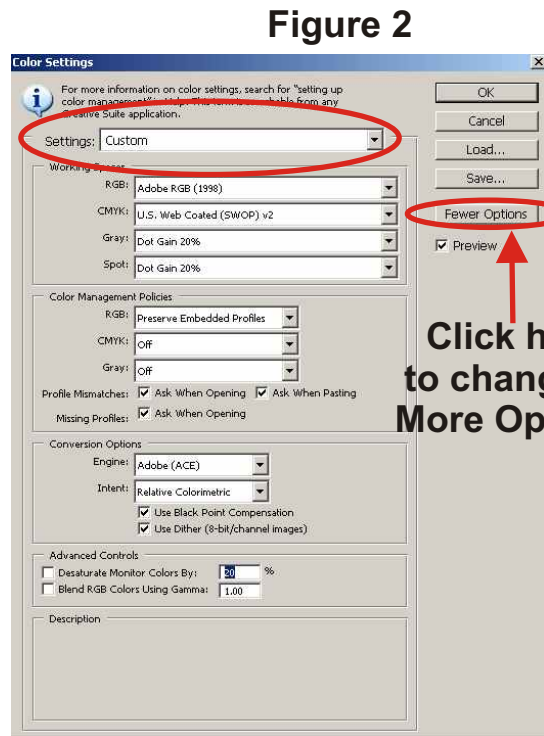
Figure 2

Color Settings

For more information on color settings, search for "setting up color management" in Help. This term is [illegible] from any Creative Suite application.

Settings: Custom

Working Spaces

RGB: Adobe RGB (1998)

CMYK: U.S. Web Coated (SWOP) v2

Gray: Dot Gain 20%

Spot: Dot Gain 20%

Color Management Policies

RGB: Preserve Embedded Profiles

CMYK: Off

Gray: Off

Profile Mismatches: Ask When Opening Ask When Pasting

Missing Profiles: Ask When Opening

Conversion Options

Engine: Adobe (ACE)

Intent: Relative Colorimetric

Use Black Point Compensation

Use Dither (8-bit/channel images)

Advanced Controls

Desaturate Monitor Colors By: 20 %

Blend RGB Colors Using Gamma: 1.00

Description

OK

Cancel

Load...

Save...

Fewer Options

Preview

Click h
to chang
More Op